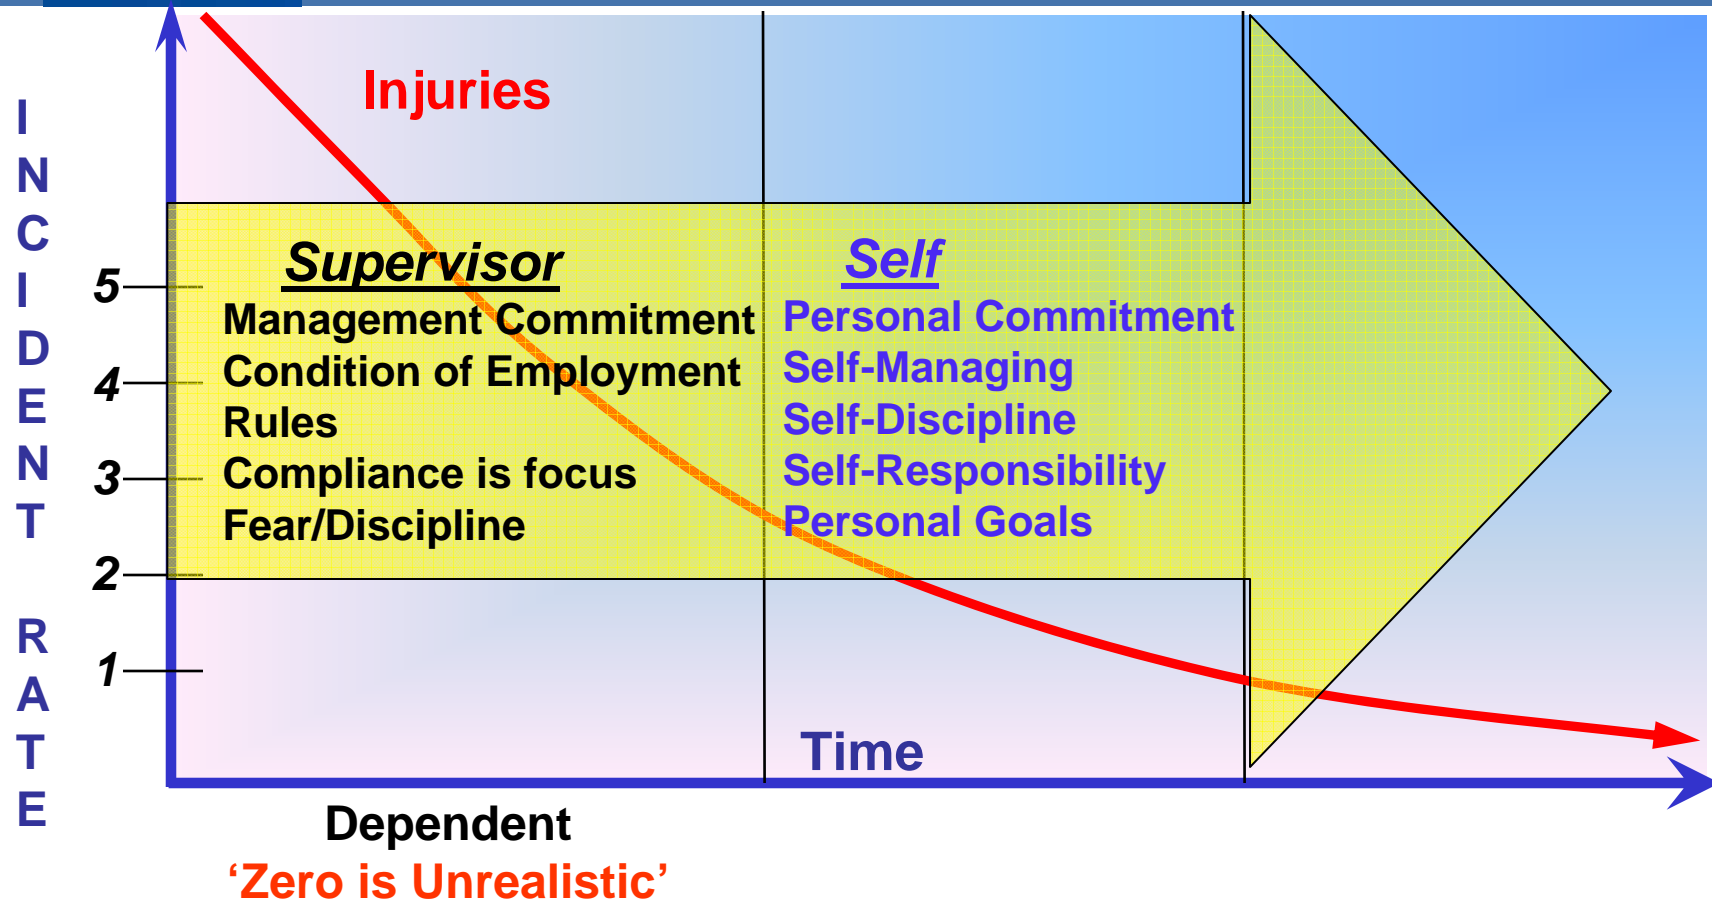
INCIDENT RATE

Injuries

5
4
3
2
1

Supervisor
Management Commitment
Condition of Employment
Rules
Compliance is focus
Fear/Discipline

Self
Personal Commitment
Self-Managing
Self-Discipline
Self-Responsibility
Personal Goals

Time

Dependent
'Zero is Unrealistic'